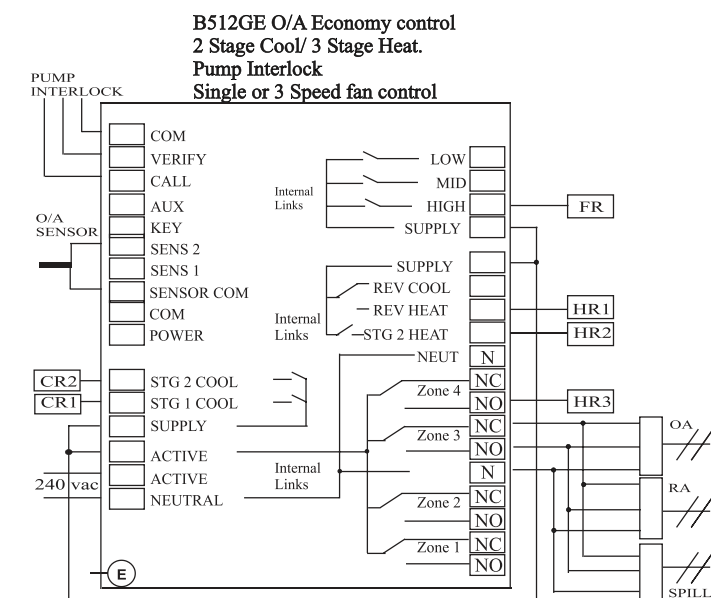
B512GE O/A Economy control
2 Stage Cool/ 3 Stage Heat.
Pump Interlock
Single or 3 Speed fan control

PUMP INTERLOCK

COM
VERIFY
CALL
AUX
KEY
SENS 2
SENS 1
SENSOR COM
COM
POWER

O/A SENSOR

Internal Links
LOW
MID
HIGH
SUPPLY
FR

SUPPLY
REV COOL
REV HEAT
STG 2 HEAT
Internal Links
HR1
HR2

NEUT
N
CR2
CR1
STG 2 COOL
STG 1 COOL
SUPPLY
Zone 4
NC
NO
HR3
Zone 3
NC
NO
ACTIVE
ACTIVE
NEUTRAL
240 vac
Internal Links
N
Zone 2
NC
NO
Zone 1
NC
NO
OA
RA
SPILL
E